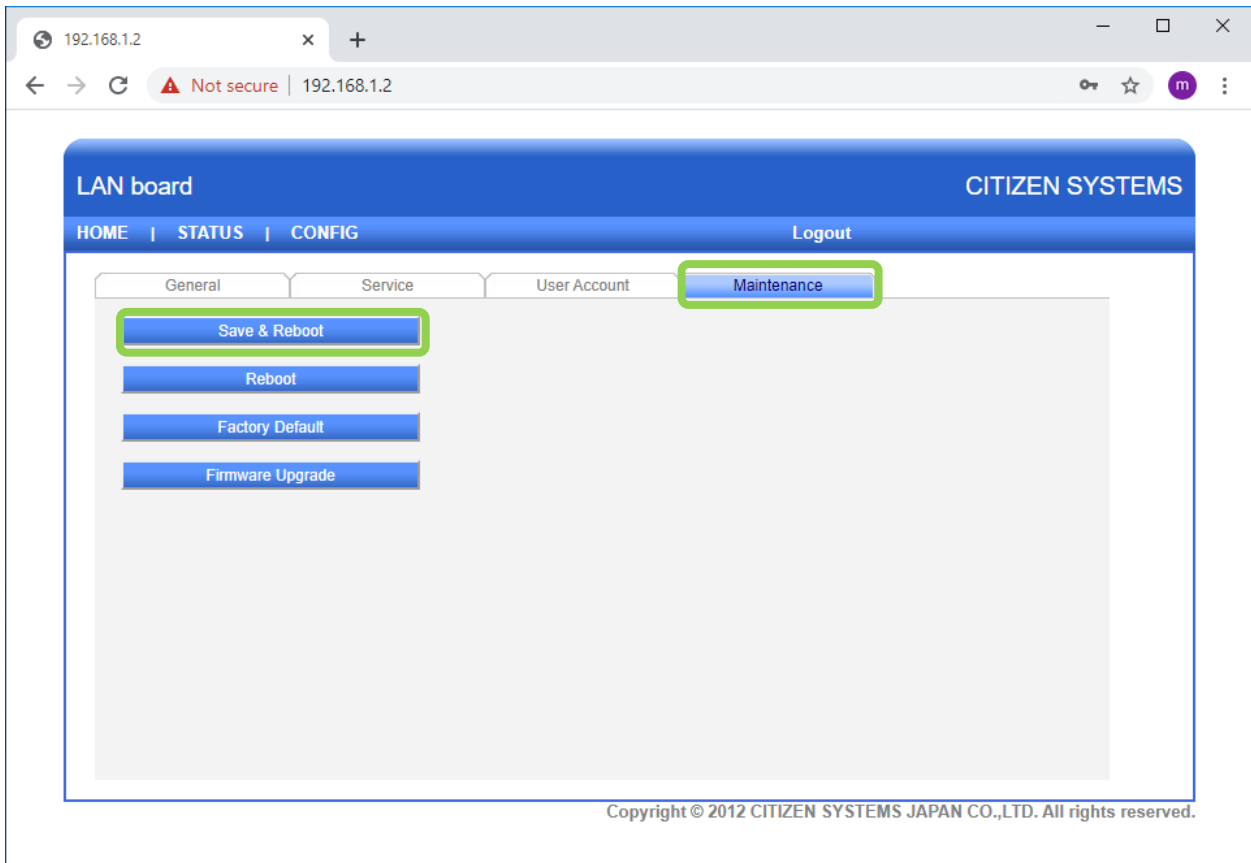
192.168.1.2 ×
+
Not secure | 192.168.1.2
m

LAN board
CITIZEN SYSTEMS

HOME | STATUS | CONFIG
Logout

General
Service
User Account
Maintenance

Save & Reboot
Reboot
Factory Default
Firmware Upgrade

Copyright © 2012 CITIZEN SYSTEMS JAPAN CO.,LTD. All rights reserved.